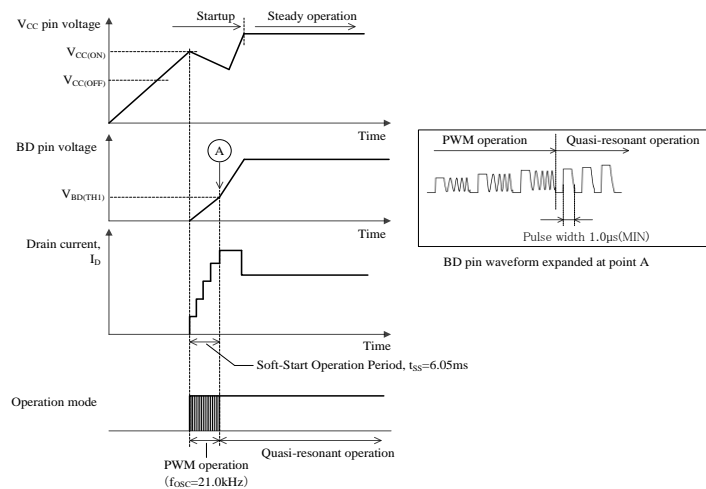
$V_{CC}$ pin voltage

Startup

Steady operation

$V_{CC(ON)}$

$V_{CC(OFF)}$

Time

BD pin voltage

A

$V_{BD(TH1)}$

Time

Drain current, $I_D$

Time

Soft-Start Operation Period, $t_{SS}$=6.05ms

Operation mode

PWM operation ($f_{OSC}$=21.0kHz)

Quasi-resonant operation

PWM operation

Quasi-resonant operation

Pulse width 1.0μs(MIN)

BD pin waveform expanded at point A